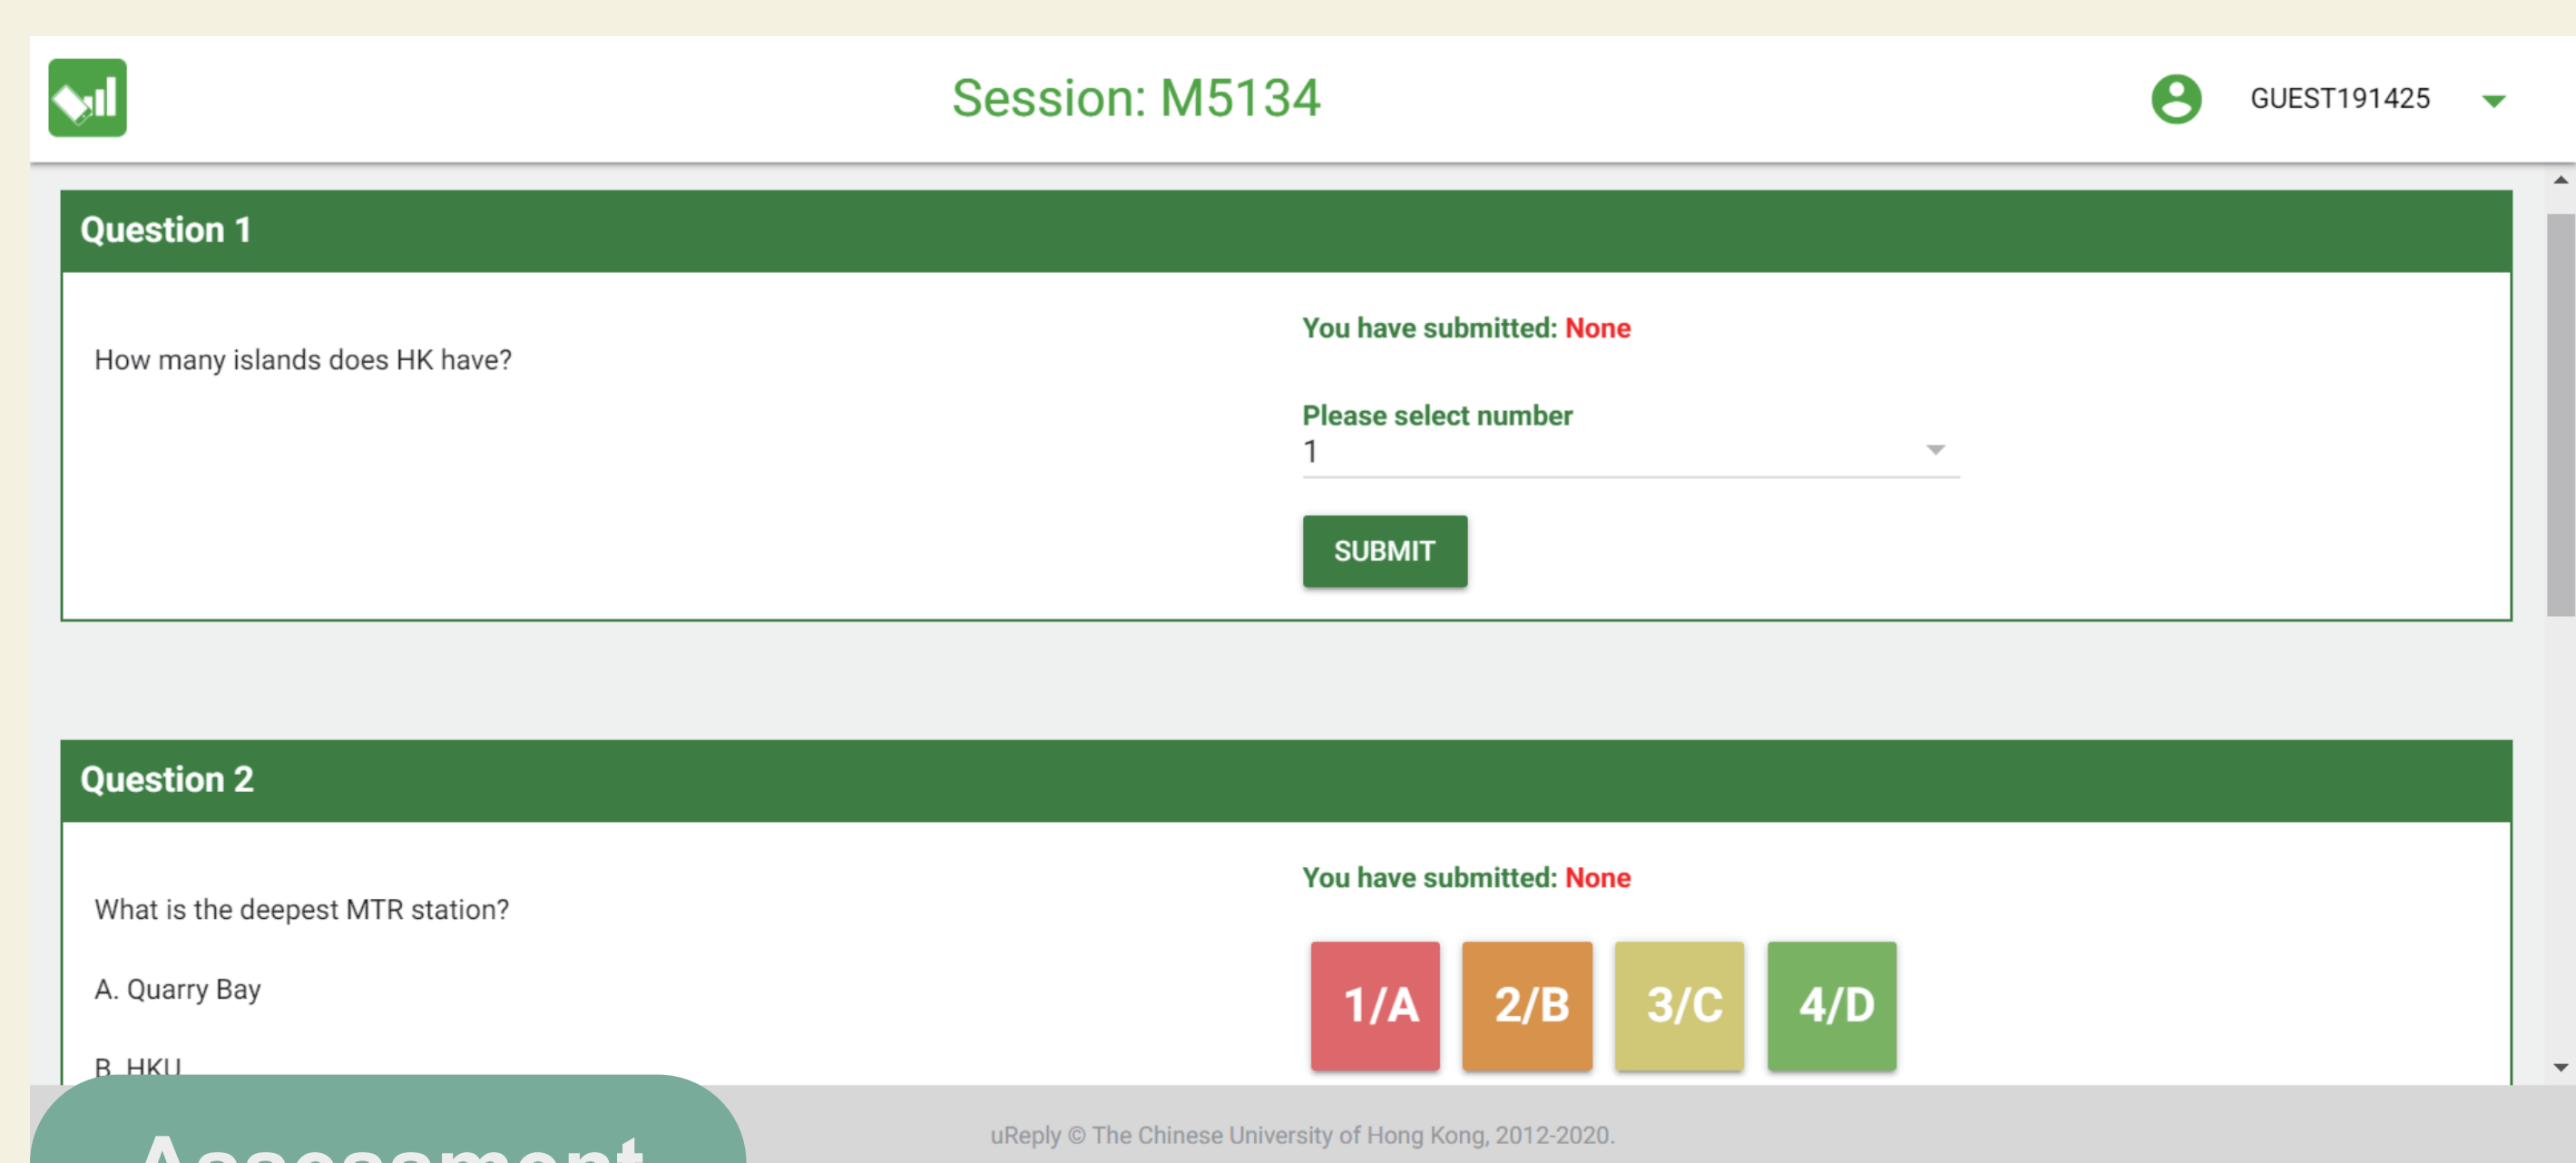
Session: M5134

GUEST191425

Question 1

How many islands does HK have?

You have submitted: None

Please select number
1

SUBMIT

Question 2

What is the deepest MTR station?

A. Quarry Bay

B. HKU

You have submitted: None

1/A 2/B 3/C 4/D

uReply © The Chinese University of Hong Kong, 2012-2020.

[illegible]